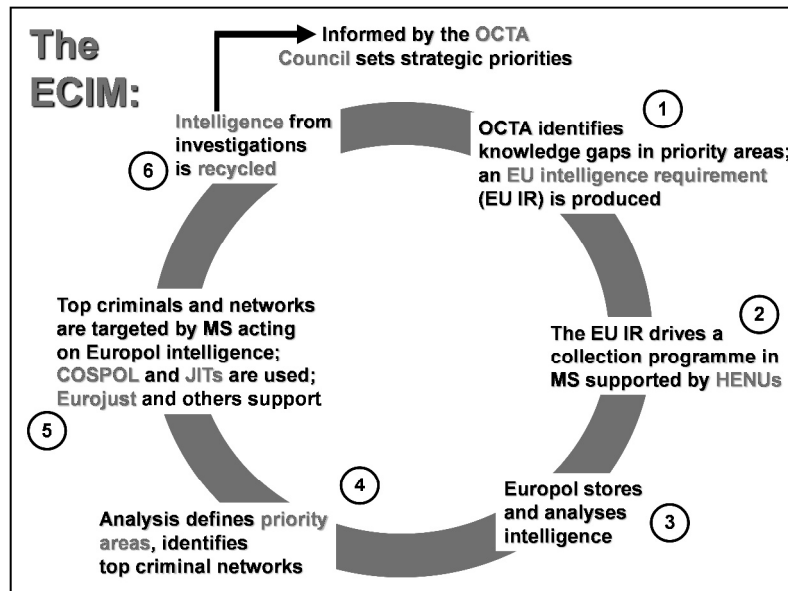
The ECIM:

Informed by the OCTA Council sets strategic priorities

Intelligence from investigations is recycled

6

1

OCTA identifies knowledge gaps in priority areas; an EU intelligence requirement (EU IR) is produced

2

The EU IR drives a collection programme in MS supported by HENUs

3

Europol stores and analyses intelligence

4

Analysis defines priority areas, identifies top criminal networks

5

Top criminals and networks are targeted by MS acting on Europol intelligence; COSPOL and JITs are used; Eurojust and others support